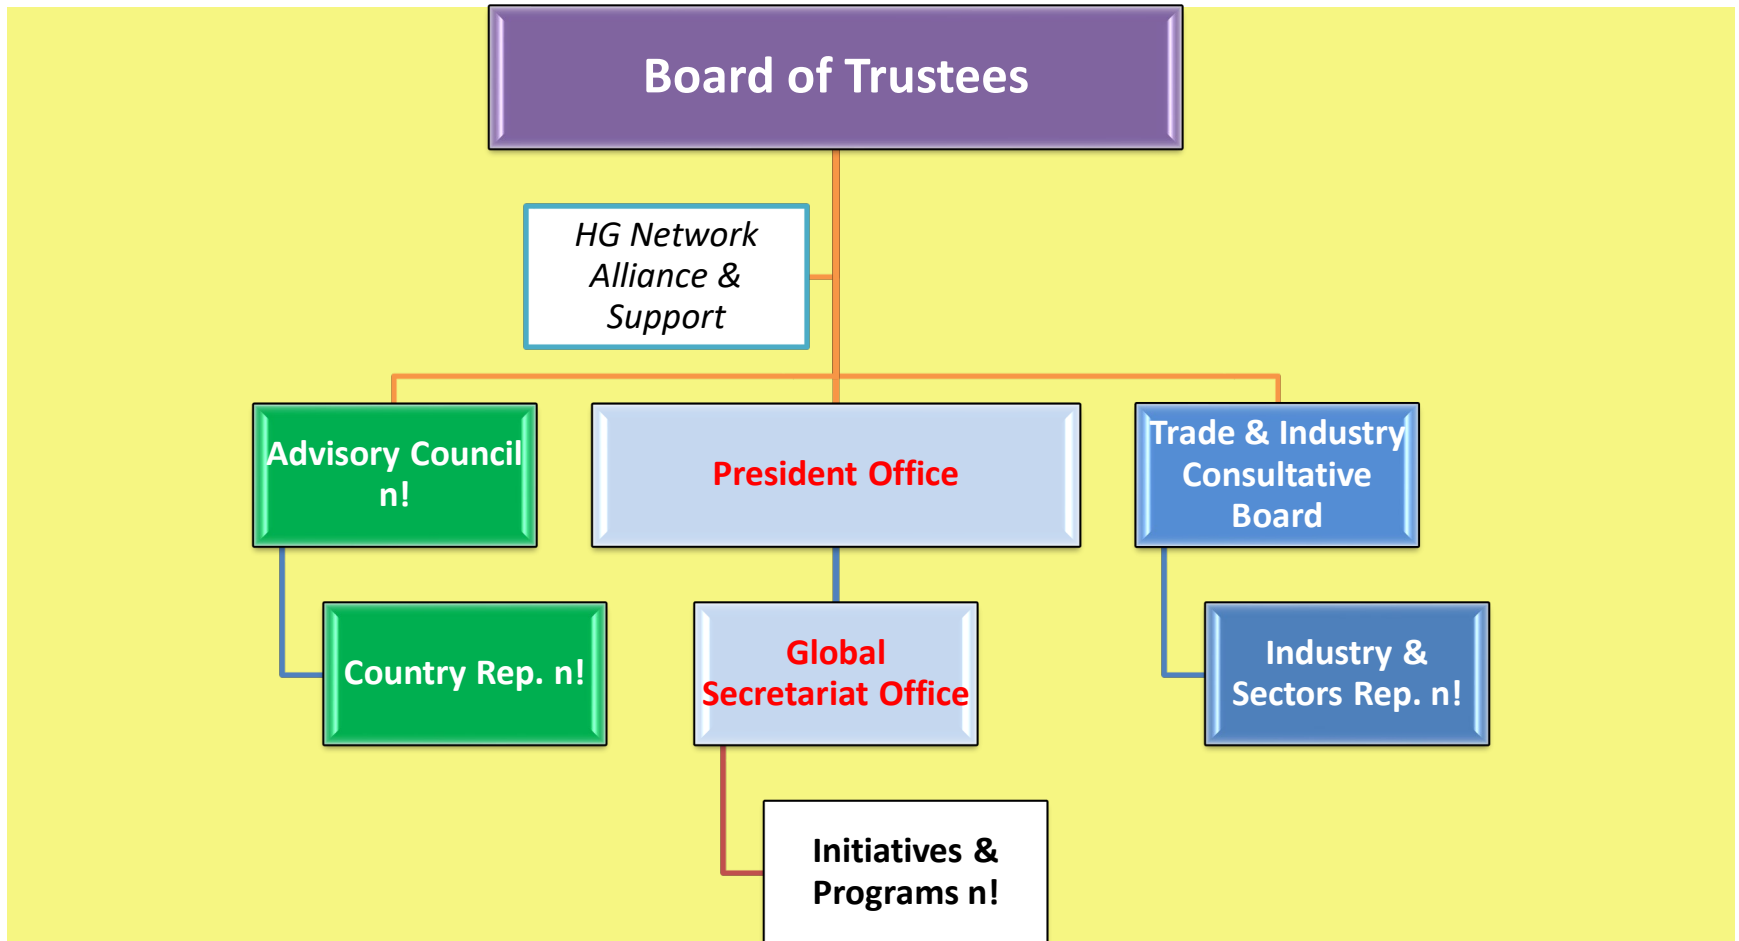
Board of Trustees

HG Network Alliance & Support

Advisory Council n!

President Office

Trade & Industry Consultative Board

Country Rep. n!

Global Secretariat Office

Industry & Sectors Rep. n!

Initiatives & Programs n!